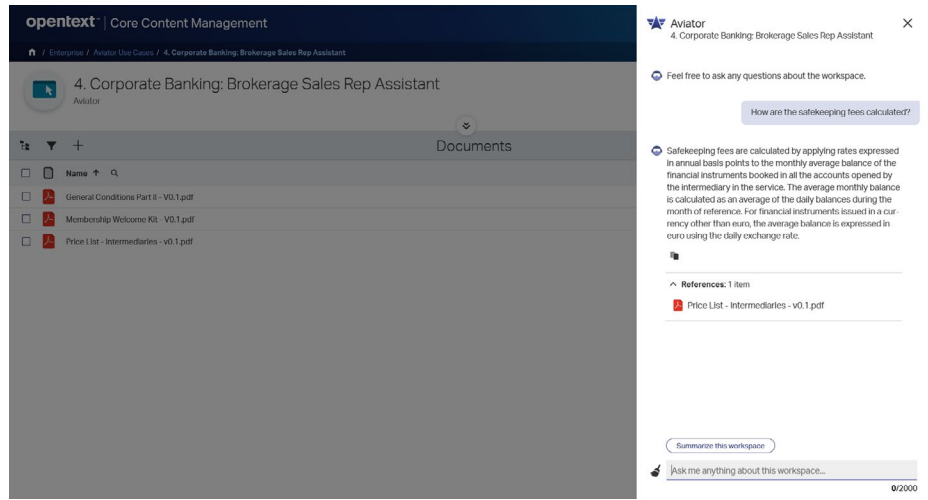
opentext™ | Core Content Management

/ Enterprise / Aviator Use Cases / 4. Corporate Banking: Brokerage Sales Rep Assistant

4. Corporate Banking: Brokerage Sales Rep Assistant
Aviator

Documents

Name ↑

General Conditions Part II - V0.1.pdf
Membership Welcome Kit - V0.1.pdf
Price List - Intermediaries - v0.1.pdf

Aviator
4. Corporate Banking: Brokerage Sales Rep Assistant

Feel free to ask any questions about the workspace.

How are the safekeeping fees calculated?

Safekeeping fees are calculated by applying rates expressed in annual basis points to the monthly average balance of the financial instruments booked in all the accounts opened by the intermediary in the service. The average monthly balance is calculated as an average of the daily balances during the month of reference. For financial instruments issued in a currency other than euro, the average balance is expressed in euro using the daily exchange rate.

References: 1 item
Price List - Intermediaries - v0.1.pdf

Summarize this workspace

Ask me anything about this workspace...

0/2000